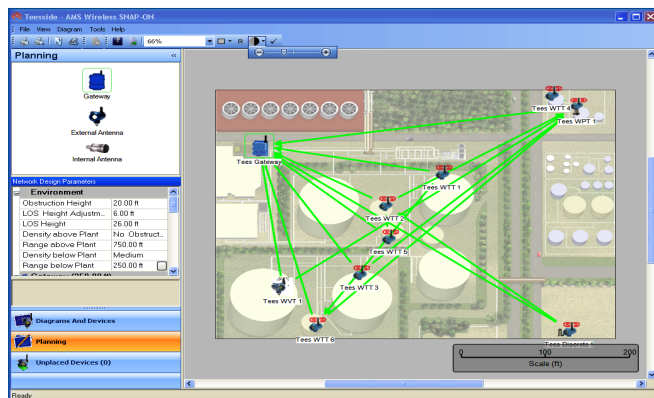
Teesside - AMS Wireless SNAP-ON
File View Diagram Tools Help
66%
R

Planning
Gateway
External Antenna
Internal Antenna

Network Design Parameters
Environment
| | |
|---|---|
| Obstruction Height | 20.00 ft |
| LOS Height Adjustm... | 6.00 ft |
| LOS Height | 26.00 ft |
| Density above Plant | No Obstruct... |
| Range above Plant | 750.00 ft |
| Density below Plant | Medium |
| Range below Plant | 250.00 ft |

Diagrams And Devices
Planning
Unplaced Devices (0)

Tees WTT 4
Tees WPT 1
Tees Gateway
Tees WTT 1
Tees WTT 2
Tees WTT 5
Tees WTT 3
Tees WVT 1
Tees WTT 6
Tees Discrete 1

0 100 200
Scale (ft)

Ready